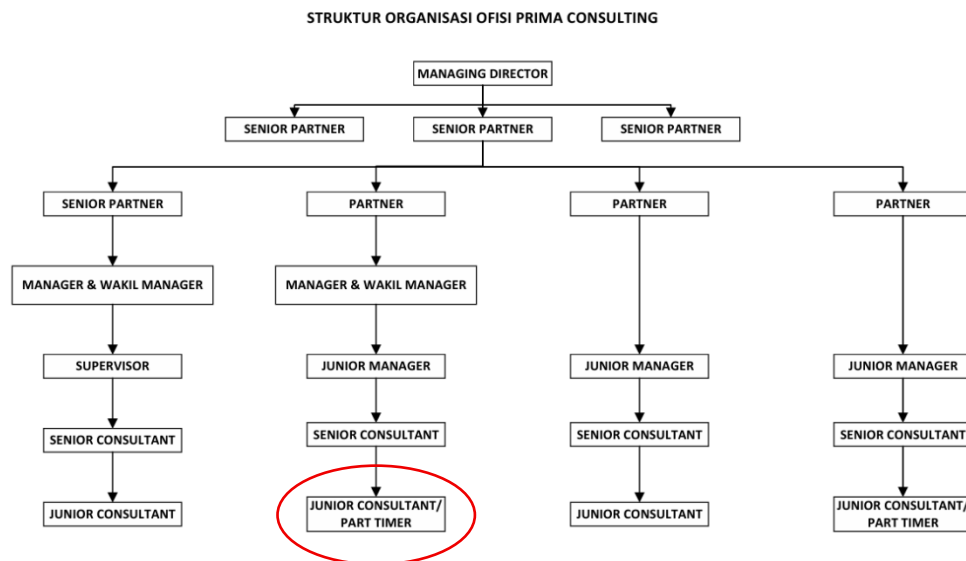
STRUKTUR ORGANISASI OFISI PRIMA CONSULTING

MANAGING DIRECTOR

SENIOR PARTNER

SENIOR PARTNER

SENIOR PARTNER

SENIOR PARTNER

MANAGER & WAKIL MANAGER

SUPERVISOR

SENIOR CONSULTANT

JUNIOR CONSULTANT

PARTNER

MANAGER & WAKIL MANAGER

JUNIOR MANAGER

SENIOR CONSULTANT

JUNIOR CONSULTANT/ PART TIMER

PARTNER

JUNIOR MANAGER

SENIOR CONSULTANT

JUNIOR CONSULTANT

PARTNER

JUNIOR MANAGER

SENIOR CONSULTANT

JUNIOR CONSULTANT/ PART TIMER